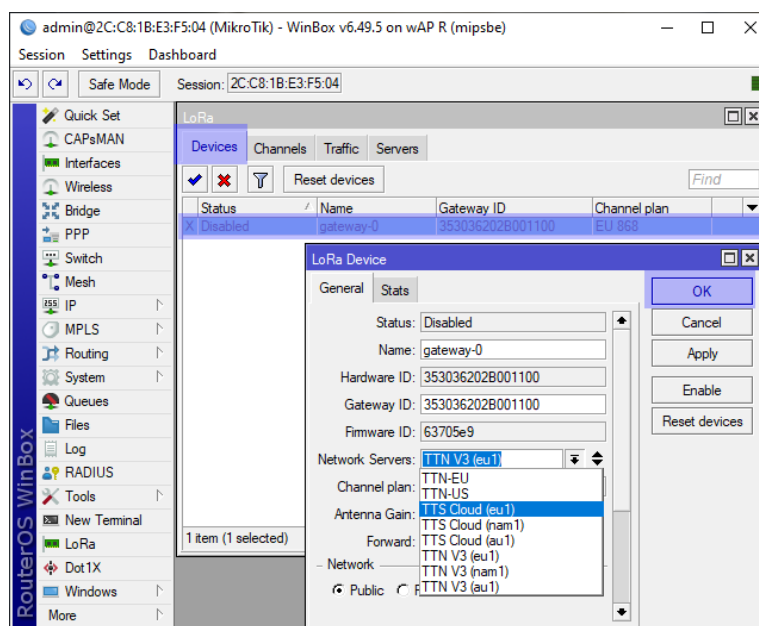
admin@2C:C8:1B:E3:F5:04 (MikroTik) - WinBox v6.49.5 on wAP R (mipsbe)

Session Settings Dashboard

Safe Mode Session: 2C:C8:1B:E3:F5:04

Quick Set
CAPsMAN
Interfaces
Wireless
Bridge
PPP
Switch
Mesh
IP
MPLS
Routing
System
Queues
Files
Log
RADIUS
Tools
New Terminal
LoRa
Dot1X
Windows
More

RouterOS WinBox

LoRa

Devices Channels Traffic Servers

Reset devices

Find

| | Status | Name | Gateway ID | Channel plan |
|---|---|---|---|---|
| X | Disabled | gateway-0 | 353036202B001100 | EU 868 |

1 item (1 selected)

LoRa Device

General Stats

Status: Disabled
Name: gateway-0
Hardware ID: 353036202B001100
Gateway ID: 353036202B001100
Firmware ID: 63705e9
Network Servers: TTN V3 (eu1)
Channel plan:
Antenna Gain:
Forward:

TTN-EU
TTN-US
TTS Cloud (eu1)
TTS Cloud (nam1)
TTS Cloud (au1)
TTN V3 (eu1)
TTN V3 (nam1)
TTN V3 (au1)

Network
Public

OK
Cancel
Apply
Enable
Reset devices